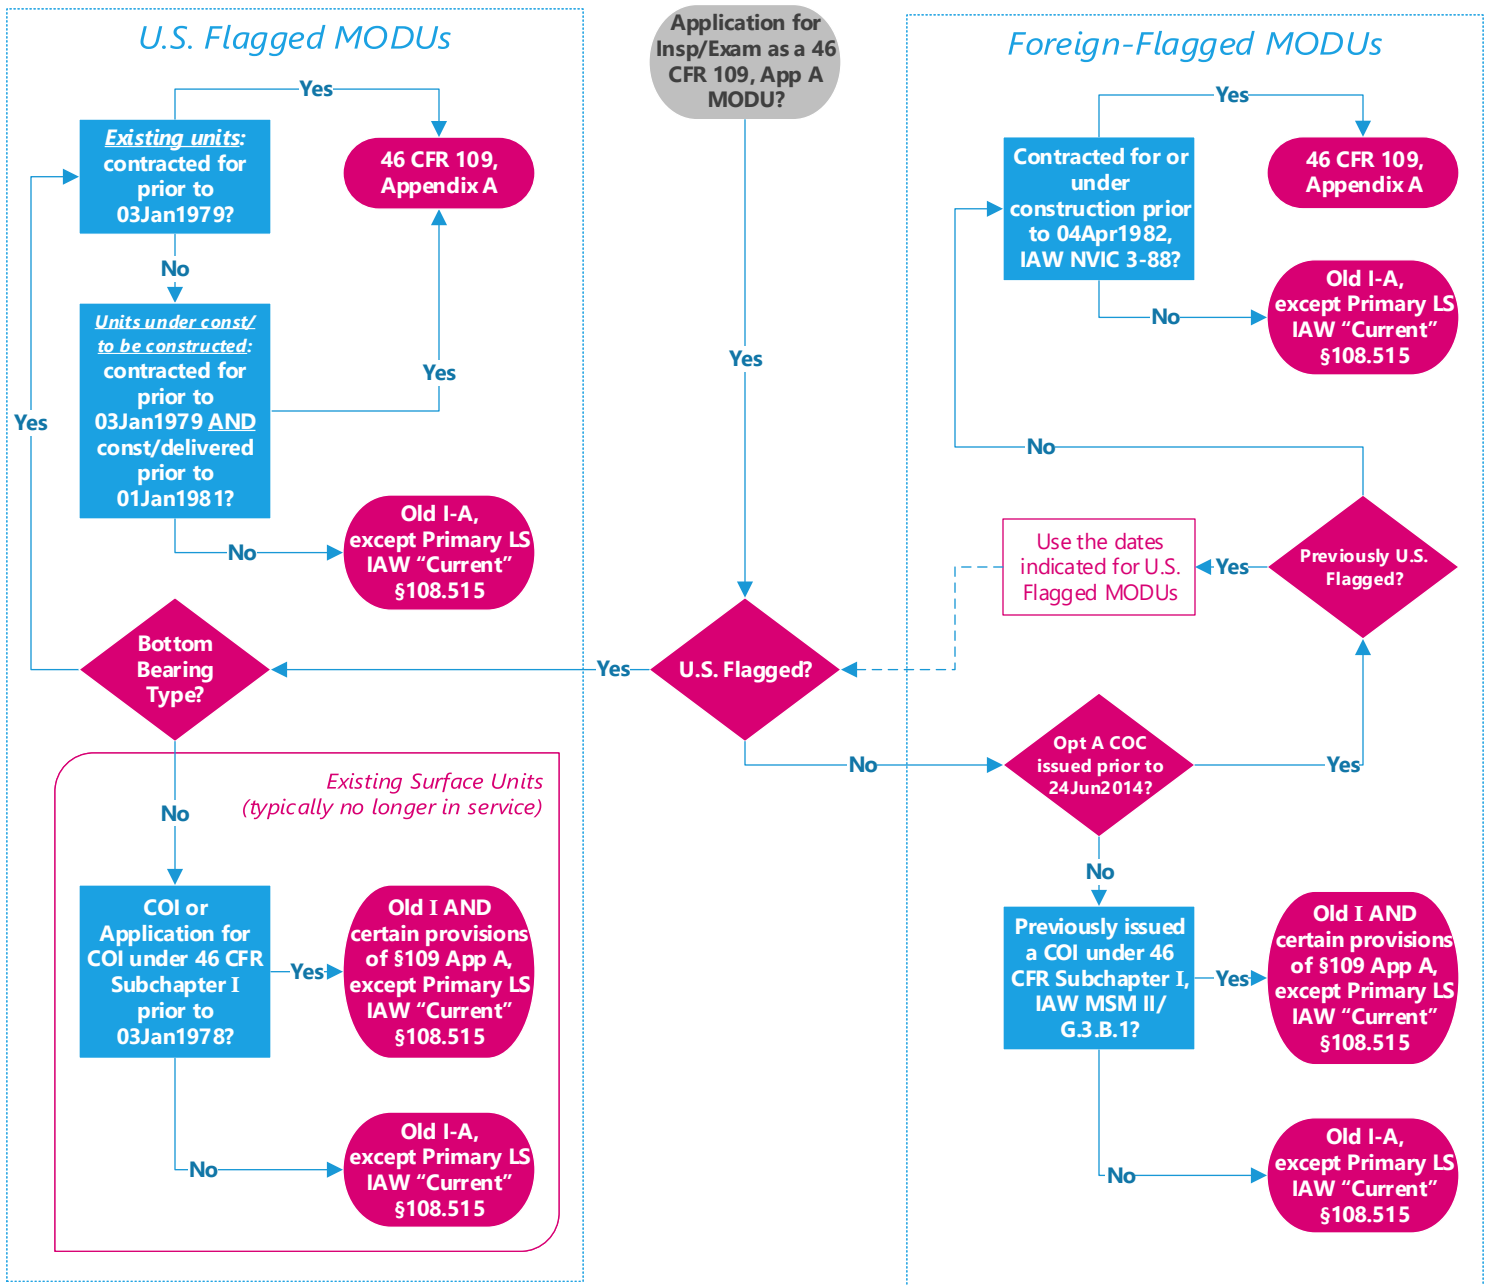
U.S. Flagged MODUs

Application for Insp/Exam as a 46 CFR 109, App A MODU?

Foreign-Flagged MODUs

Yes

Existing units: contracted for prior to 03Jan1979?

46 CFR 109, Appendix A

No

Units under const/ to be constructed: contracted for prior to 03Jan1979 AND const/delivered prior to 01Jan1981?

Yes

Yes

Yes

No

Old I-A, except Primary LS IAW "Current" §108.515

Bottom Bearing Type?

Yes

U.S. Flagged?

Yes

Contracted for or under construction prior to 04Apr1982, IAW NVIC 3-88?

46 CFR 109, Appendix A

No

Old I-A, except Primary LS IAW "Current" §108.515

No

Use the dates indicated for U.S. Flagged MODUs

Yes

Previously U.S. Flagged?

Existing Surface Units (typically no longer in service)

No

No

Opt A COC issued prior to 24Jun2014?

Yes

COI or Application for COI under 46 CFR Subchapter I prior to 03Jan1978?

Yes

Old I AND certain provisions of §109 App A, except Primary LS IAW "Current" §108.515

No

Previously issued a COI under 46 CFR Subchapter I, IAW MSM II/ G.3.B.1?

Yes

Old I AND certain provisions of §109 App A, except Primary LS IAW "Current" §108.515

No

Old I-A, except Primary LS IAW "Current" §108.515

No

Old I-A, except Primary LS IAW "Current" §108.515